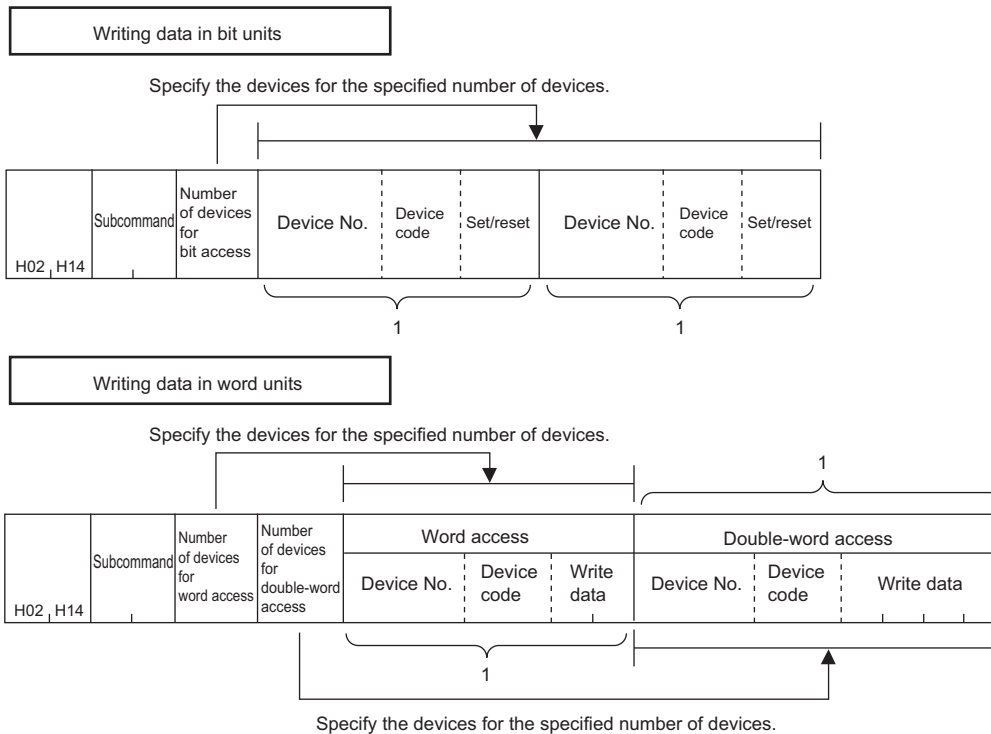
Writing data in bit units

Specify the devices for the specified number of devices.

| H02 H14 | Subcommand | Number of devices for bit access | Device No. | Device code | Set/reset | Device No. | Device code | Set/reset |
|---|---|---|---|---|---|---|---|---|

1

1

Writing data in word units

Specify the devices for the specified number of devices.

1

| H02 H14 | Subcommand | Number of devices for word access | Number of devices for double-word access | Word access: Device No. | Word access: Device code | Word access: Write data | Double-word access: Device No. | Double-word access: Device code | Double-word access: Write data |
|---|---|---|---|---|---|---|---|---|---|

1

Specify the devices for the specified number of devices.